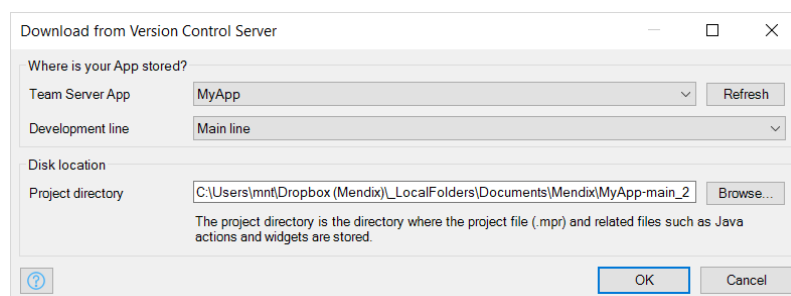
Download from Version Control Server

Where is your App stored?

Team Server App
MyApp
Refresh

Development line
Main line

Disk location

Project directory
C:\Users\mnt\Dropbox (Mendix)\_LocalFolders\Documents\Mendix\MyApp-main_2
Browse...

The project directory is the directory where the project file (.mpr) and related files such as Java actions and widgets are stored.

?
OK
Cancel